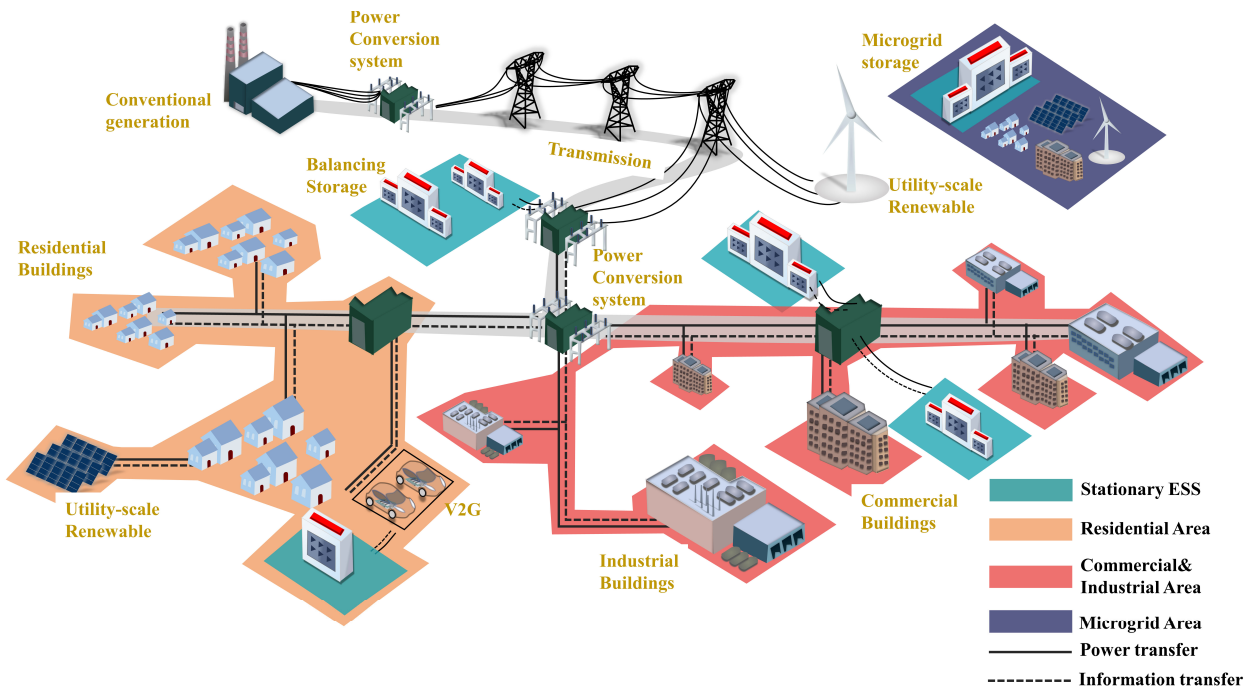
Power Conversion system

Conventional generation

Microgrid storage

Transmission

Balancing Storage

Utility-scale Renewable

Residential Buildings

Power Conversion system

Utility-scale Renewable

V2G

Industrial Buildings

Commercial Buildings

Stationary ESS

Residential Area

Commercial& Industrial Area

Microgrid Area

Power transfer

Information transfer